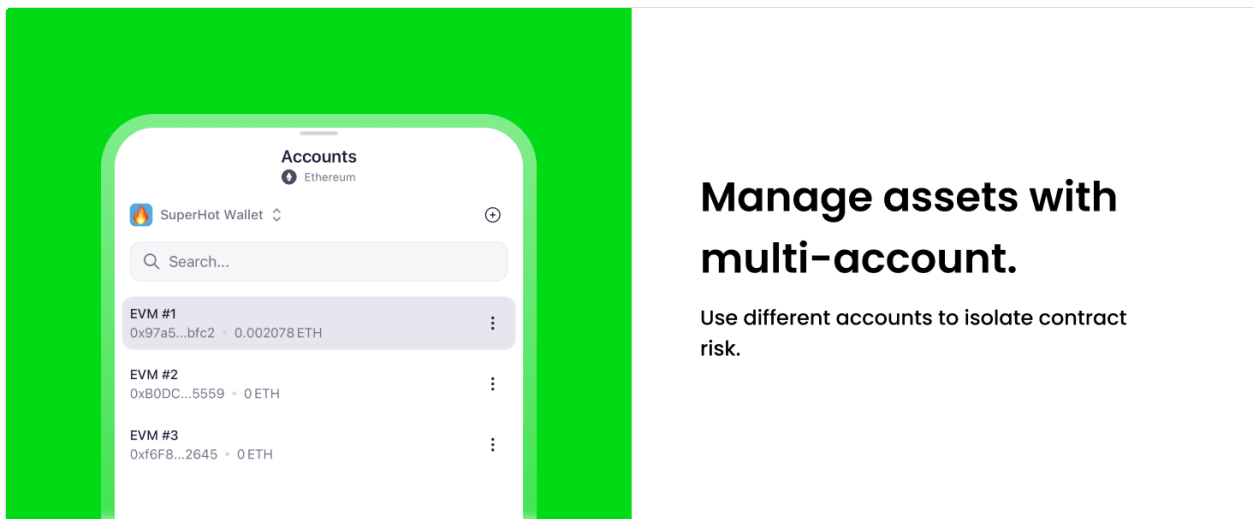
Accounts
Ethereum

SuperHot Wallet

Search...

EVM #1
0x97a5...bfc2 • 0.002078 ETH

EVM #2
0xB0DC...5559 • 0 ETH

EVM #3
0xf6F8...2645 • 0 ETH

Manage assets with multi-account.

Use different accounts to isolate contract risk.